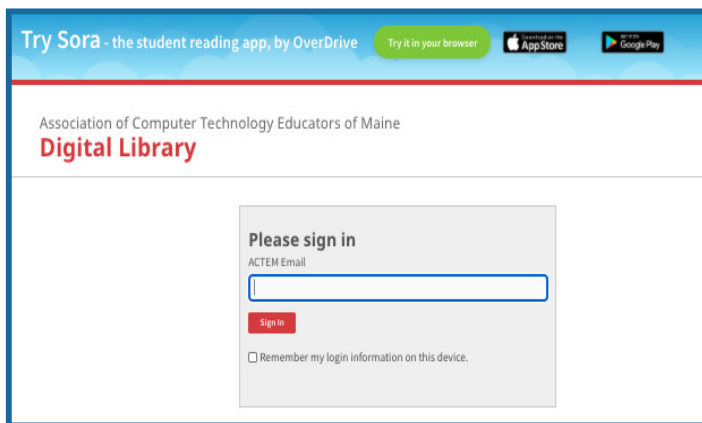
Try Sora - the student reading app, by OverDrive

Try it in your browser

Download on the App Store

GET IT ON Google Play

Association of Computer Technology Educators of Maine
Digital Library

Please sign in
ACTEM Email

Sign In

Remember my login information on this device.